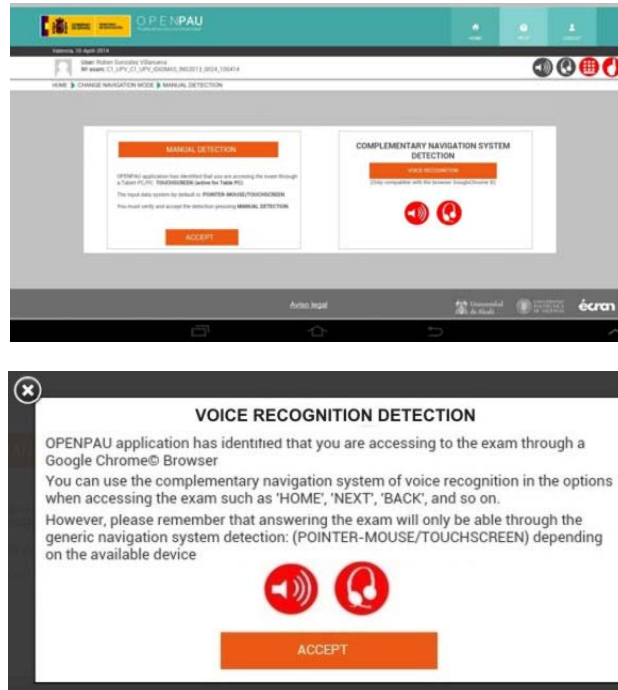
OPENPAU

HOME NEXT CONTACT

Valencia, 16 April 2014

User: Rubén Gonzalez Villanueva
Nº exam: C1_UPV_C1_UPV_IDIOMAS_INGLES13_0024_100414

HOME ▶ CHANGE NAVIGATION MODE ▶ MANUAL DETECTION

MANUAL DETECTION

OPENPAU application has identified that you are accessing the exam through a Tablet PC/PC: TOUCHSCREEN (active for Table PC)

The input data system by default is: POINTER-MOUSE/TOUCHSCREEN

You must verify and accept the detection pressing MANUAL DETECTION

ACCEPT

COMPLEMENTARY NAVIGATION SYSTEM DETECTION

VOICE RECOGNITION

(Only compatible with the browser GoogleChrome ©)

Aviso legal

Universidad de Alcalá

écran

VOICE RECOGNITION DETECTION

OPENPAU application has identified that you are accessing to the exam through a Google Chrome© Browser

You can use the complementary navigation system of voice recognition in the options when accessing the exam such as 'HOME', 'NEXT', 'BACK', and so on.

However, please remember that answering the exam will only be able through the generic navigation system detection: (POINTER-MOUSE/TOUCHSCREEN) depending on the available device

ACCEPT